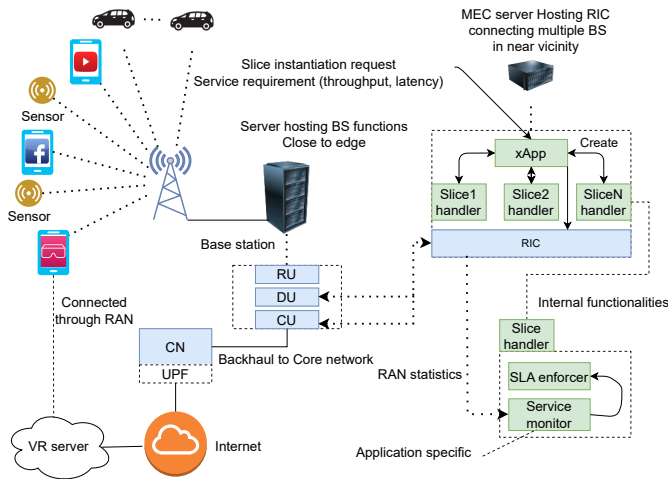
MEC server Hosting RIC connecting multiple BS in near vicinity

Slice instantiation request
Service requirement (throughput, latency)

Sensor

Sensor

Server hosting BS functions
Close to edge

xApp

Create

Slice1 handler

Slice2 handler

SliceN handler

RIC

Base station

RU

DU

CU

Connected through RAN

CN

UPF

Backhaul to Core network

Internal functionalities

Slice handler

RAN statistics

SLA enforcer

Service monitor

VR server

Internet

Application specific